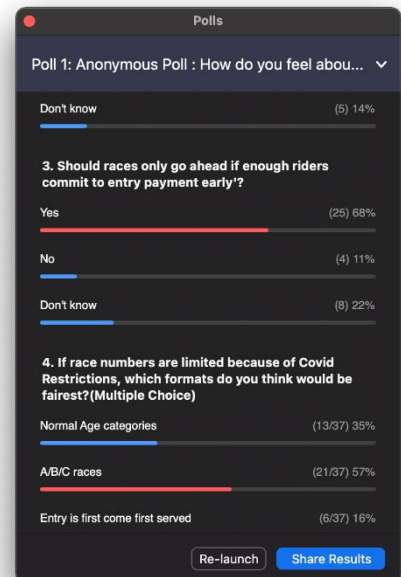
Polls

Poll 1: Anonymous Poll : How do you feel abou...

Don't know (5) 14%

3. Should races only go ahead if enough riders commit to entry payment early'?

Yes (25) 68%

No (4) 11%

Don't know (8) 22%

4. If race numbers are limited because of Covid Restrictions, which formats do you think would be fairest?(Multiple Choice)

Normal Age categories (13/37) 35%

A/B/C races (21/37) 57%

Entry is first come first served (6/37) 16%

Re-launch Share Results